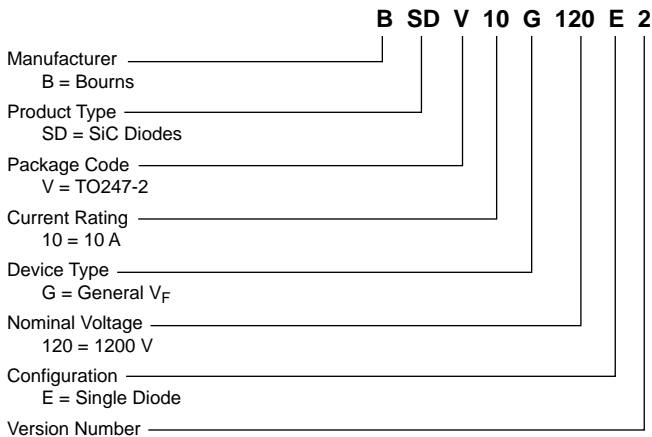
B SD V 10 G 120 E 2

Manufacturer
B = Bourns

Product Type
SD = SiC Diodes

Package Code
V = TO247-2

Current Rating
10 = 10 A

Device Type
G = General $V_F$

Nominal Voltage
120 = 1200 V

Configuration
E = Single Diode

Version Number